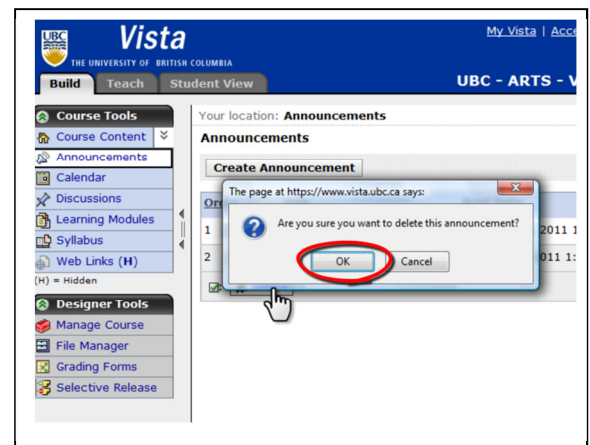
UBC Vista
THE UNIVERSITY OF BRITISH COLUMBIA
My Vista | Acc
Build Teach Student View
UBC - ARTS - V
Course Tools
Course Content
Announcements
Calendar
Discussions
Learning Modules
Syllabus
Web Links (H)
(H) = Hidden
Designer Tools
Manage Course
File Manager
Grading Forms
Selective Release
Your location: Announcements
Announcements
Create Announcement
Ord
1
2
2011 1
011 1:
The page at https://www.vista.ubc.ca says:
Are you sure you want to delete this announcement?
OK
Cancel